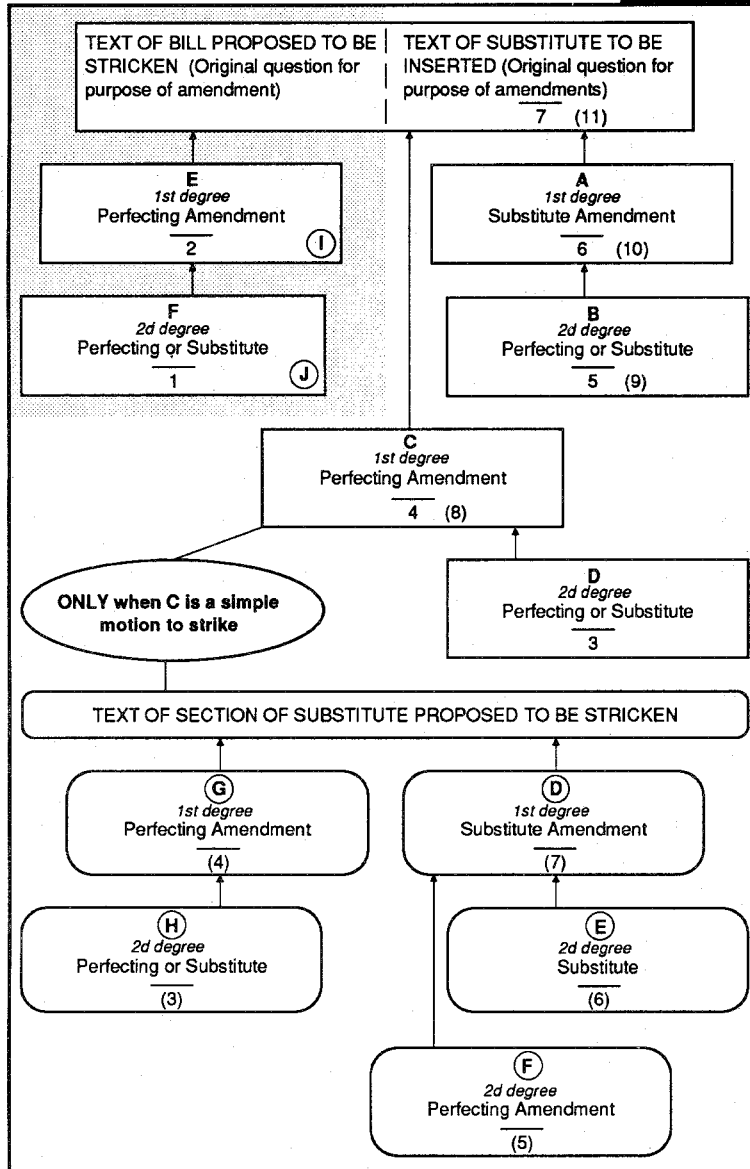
TEXT OF BILL PROPOSED TO BE STRICKEN (Original question for purpose of amendment)

TEXT OF SUBSTITUTE TO BE INSERTED (Original question for purpose of amendments)
7 (11)

E
1st degree
Perfecting Amendment
2
I

A
1st degree
Substitute Amendment
6 (10)

F
2d degree
Perfecting or Substitute
1
J

B
2d degree
Perfecting or Substitute
5 (9)

C
1st degree
Perfecting Amendment
4 (8)

ONLY when C is a simple motion to strike

D
2d degree
Perfecting or Substitute
3

TEXT OF SECTION OF SUBSTITUTE PROPOSED TO BE STRICKEN

G
1st degree
Perfecting Amendment
(4)

D
1st degree
Substitute Amendment
(7)

H
2d degree
Perfecting or Substitute
(3)

E
2d degree
Substitute
(6)

F
2d degree
Perfecting Amendment
(5)